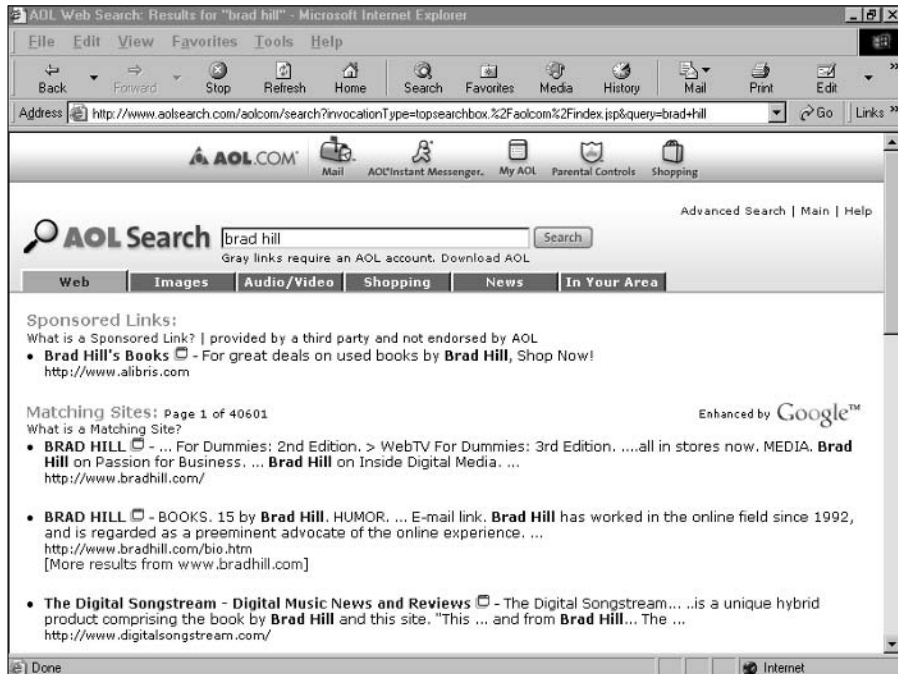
AOL Web Search: Results for "brad hill" - Microsoft Internet Explorer

File Edit View Favorites Tools Help

Back Forward Stop Refresh Home Search Favorites Media History Mail Print Edit

Address http://www.aolsearch.com/aolcom/search?invocationType=topsearchbox.%2Faolcom%2Findex.jsp&query=brad+hill Go Links

AOL.COM Mail AOL Instant Messenger. My AOL Parental Controls Shopping

Advanced Search | Main | Help

AOL Search brad hill Search

Gray links require an AOL account. Download AOL

Web | Images | Audio/Video | Shopping | News | In Your Area

Sponsored Links:
What is a Sponsored Link? | provided by a third party and not endorsed by AOL

• **Brad Hill's Books** - For great deals on used books by **Brad Hill**, Shop Now!
http://www.alibris.com

Matching Sites: Page 1 of 40601
What is a Matching Site?

Enhanced by Google™

• **BRAD HILL** - ... For Dummies: 2nd Edition. > WebTV For Dummies: 3rd Edition. ....all in stores now. MEDIA. **Brad Hill** on Passion for Business. ... **Brad Hill** on Inside Digital Media. ...
http://www.bradhill.com/

• **BRAD HILL** - BOOKS. 15 by **Brad Hill**. HUMOR. ... E-mail link. **Brad Hill** has worked in the online field since 1992, and is regarded as a preeminent advocate of the online experience. ...
http://www.bradhill.com/bio.htm
[More results from www.bradhill.com]

• **The Digital Songstream - Digital Music News and Reviews** - The Digital Songstream... ..is a unique hybrid product comprising the book by **Brad Hill** and this site. "This ... and from **Brad Hill**... The ...
http://www.digitalsongstream.com/

Done Internet